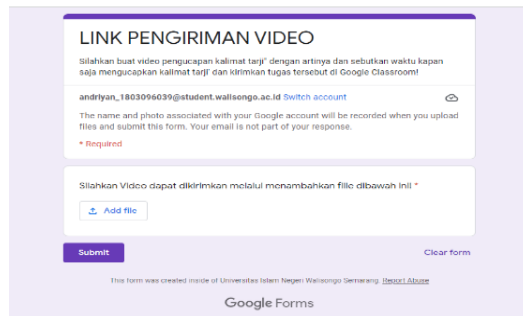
LINK PENGIRIMAN VIDEO

Silahkan buat video pengucapan kalimat tarji' dengan artinya dan sebutkan waktu kapan saja mengucapkan kalimat tarji' dan kirimkan tugas tersebut di Google Classroom!

andriyan_1803096039@student.walisongo.ac.id Switch account

The name and photo associated with your Google account will be recorded when you upload files and submit this form. Your email is not part of your response.

* Required

Silahkan Video dapat dikirimkan melalui menambahkan file dibawah ini *

Add file

Submit

Clear form

This form was created inside of Universitas Islam Negeri Walisongo Semarang. Report Abuse

Google Forms